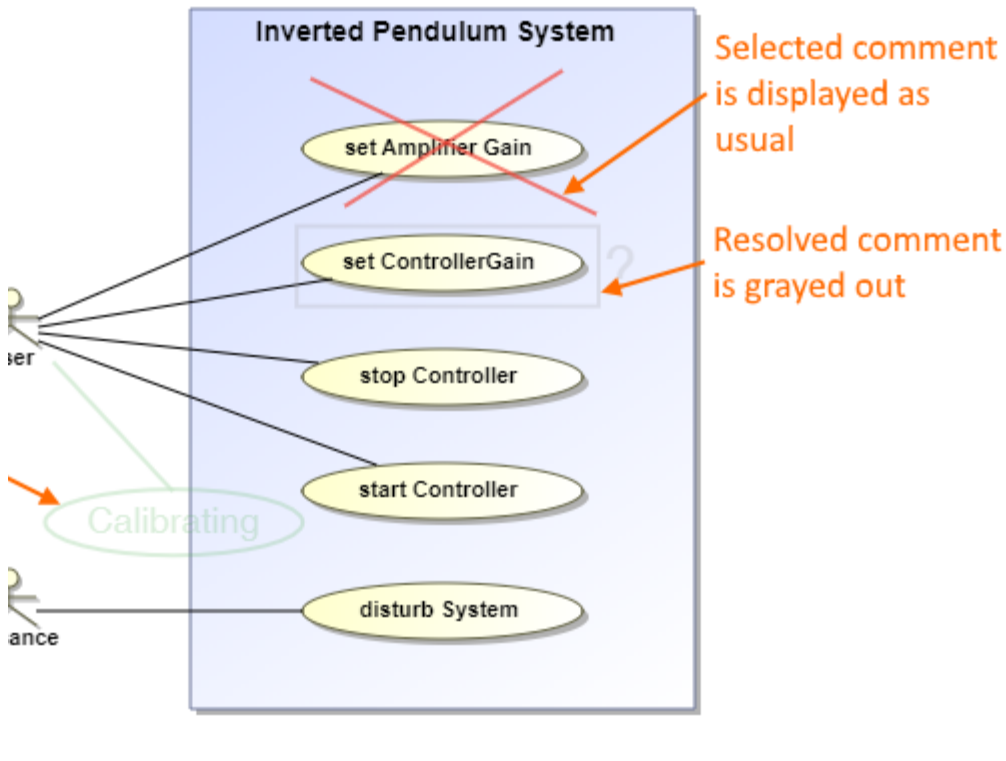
Inverted Pendulum System

set Amplifier Gain

set ControllerGain

?

stop Controller

start Controller

disturb System

Calibrating

ser

ance

Selected comment is displayed as usual

Resolved comment is grayed out